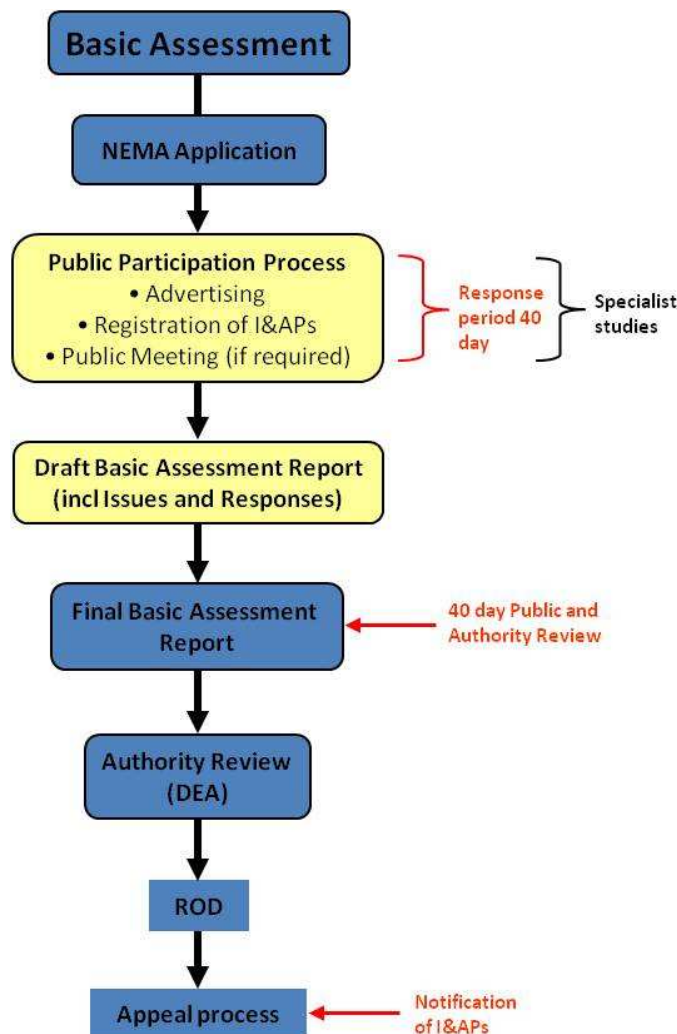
Basic Assessment

NEMA Application

Public Participation Process
• Advertising
• Registration of I&APs
• Public Meeting (if required)

Response period 40 day

Specialist studies

Draft Basic Assessment Report (incl Issues and Responses)

Final Basic Assessment Report

40 day Public and Authority Review

Authority Review (DEA)

ROD

Appeal process

Notification of I&APs